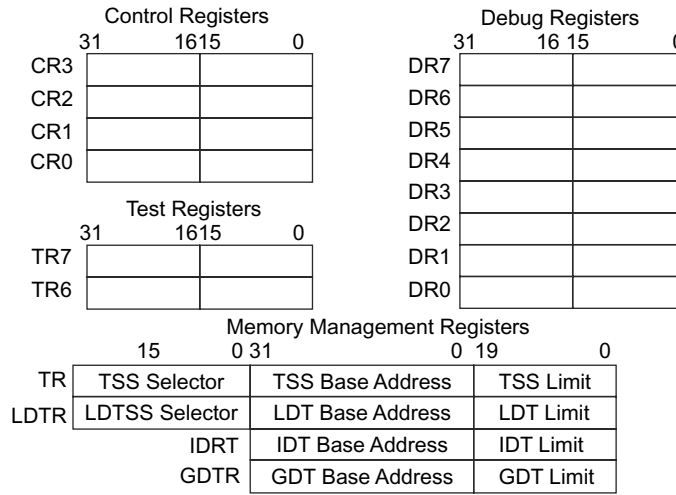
Control Registers
31 1615 0
CR3
CR2
CR1
CR0

Debug Registers
31 16 15 0
DR7
DR6
DR5
DR4
DR3
DR2
DR1
DR0

Test Registers
31 1615 0
TR7
TR6

Memory Management Registers
15 0 31 0 19 0

| | | | |
|---|---|---|---|
| TR | TSS Selector | TSS Base Address | TSS Limit |
| LDTR | LDTSS Selector | LDT Base Address | LDT Limit |
| | IDRT | IDT Base Address | IDT Limit |
| | GDTR | GDT Base Address | GDT Limit |